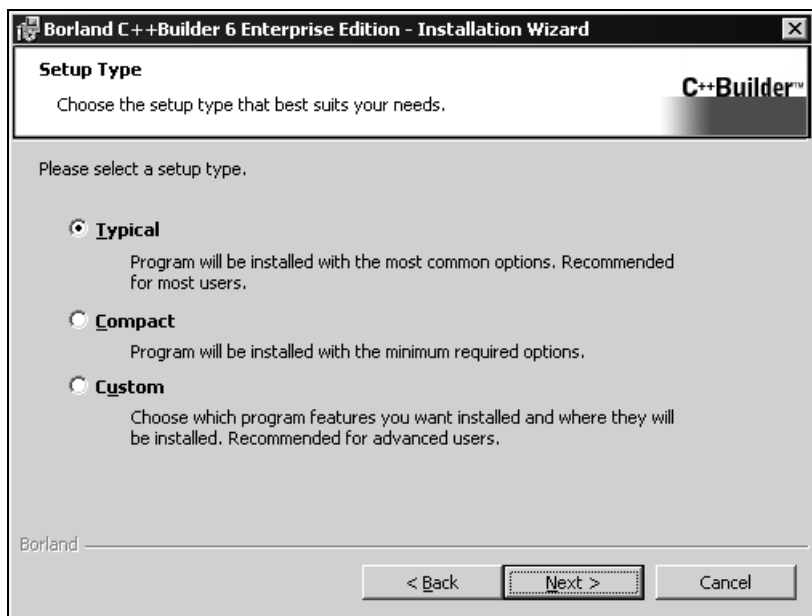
Borland C++Builder 6 Enterprise Edition - Installation Wizard

Setup Type

Choose the setup type that best suits your needs.

C++Builder™

Please select a setup type.

Typical

Program will be installed with the most common options. Recommended for most users.

Compact

Program will be installed with the minimum required options.

Custom

Choose which program features you want installed and where they will be installed. Recommended for advanced users.

Borland

< Back

Next >

Cancel